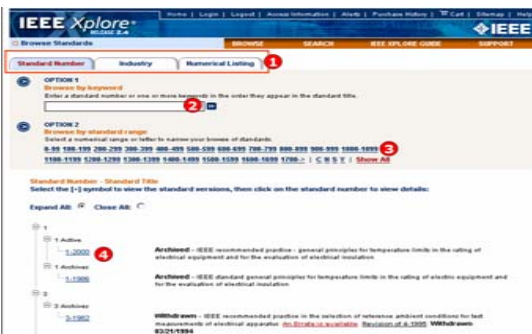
IEEE Xplore® RELEASE 2.4

Home | Login | Logout | Access Information | Alerts | Purchase History | Cart | Sitemap | Help

IEEE

Browse Standards

BROWSE SEARCH IEEE XPLORE GUIDE SUPPORT

Standard Number | Industry | Numerical Listing

1

OPTION 1
Browse by keyword
Enter a standard number or one or more keywords in the order they appear in the standard title.

2

OPTION 2
Browse by standard range
Select a numerical range or letter to narrow your browse of standards:

0-99 100-199 200-299 300-399 400-499 500-599 600-699 700-799 800-899 900-999 1000-1099
1100-1199 1200-1299 1300-1399 1400-1499 1500-1599 1600-1699 1700-> | C N S Y | Show All

3

Standard Number - Standard Title
Select the [+] symbol to view the standard versions, then click on the standard number to view details:

Expand All: Close All:

1
1 Active
1-2000

4

Archived - IEEE recommended practice - general principles for temperature limits in the rating of electrical equipment and for the evaluation of electrical insulation

1 Archived
1-1986

Archived - IEEE standard general principles for temperature limits in the rating of electric equipment and for the evaluation of electrical insulation

2
2 Archived
2-1962

Withdrawn - IEEE recommended practice in the selection of reference ambient conditions for test measurements of electrical apparatus An Errata is available Revision of 4-1995 Withdrawn: 03/21/1994